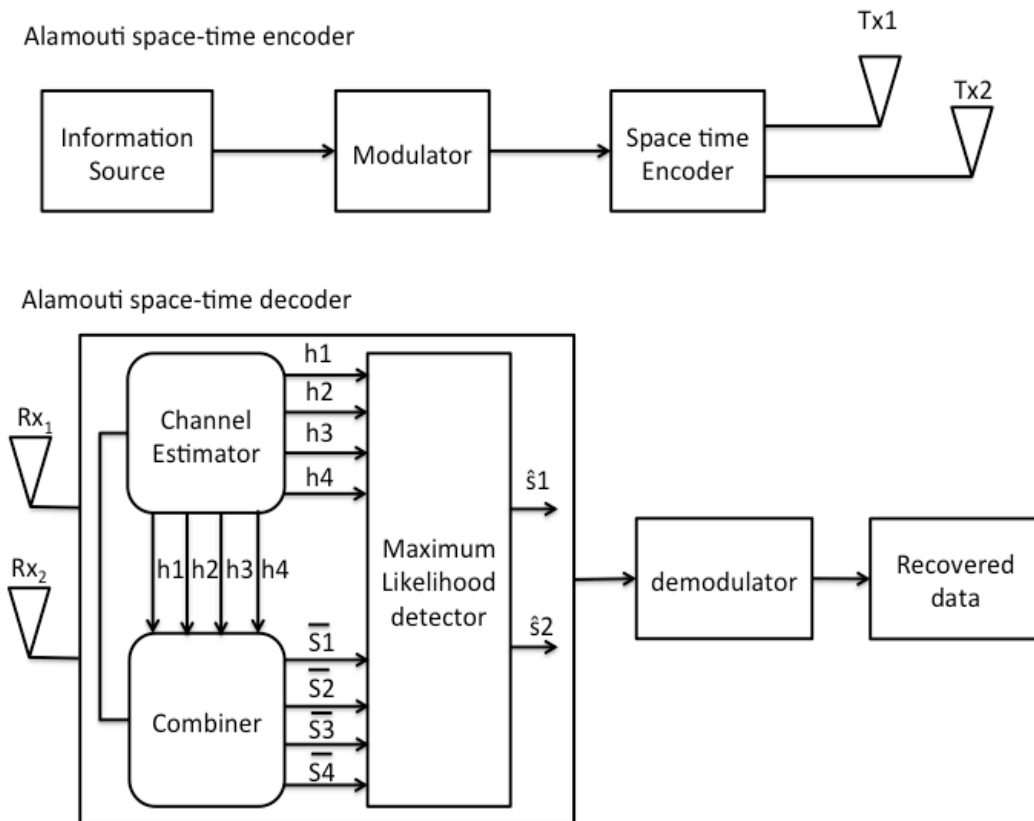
Alamouti space-time encoder

Tx1

Tx2

Information Source

Modulator

Space time Encoder

Alamouti space-time decoder

$Rx_1$

$Rx_2$

Channel Estimator

h1

h2

h3

h4

h1 h2 h3 h4

Combiner

$\overline{S1}$

$\overline{S2}$

$\overline{S3}$

$\overline{S4}$

Maximum Likelihood detector

$\hat{s}1$

$\hat{s}2$

demodulator

Recovered data